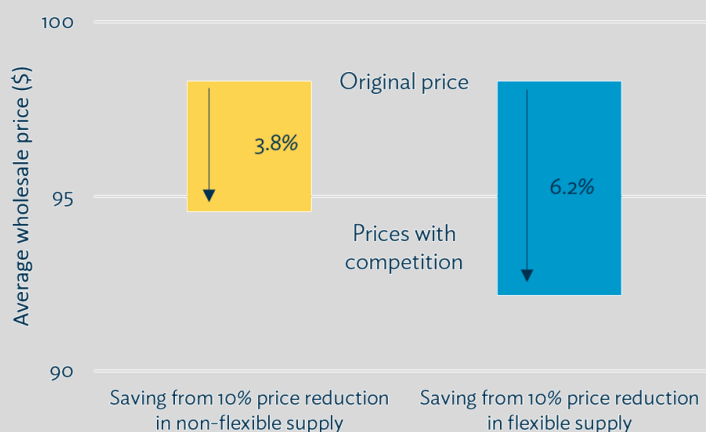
Average wholesale price ($)

100

95

90

Original price

3.8%

6.2%

Prices with competition

Saving from 10% price reduction in non-flexible supply

Saving from 10% price reduction in flexible supply